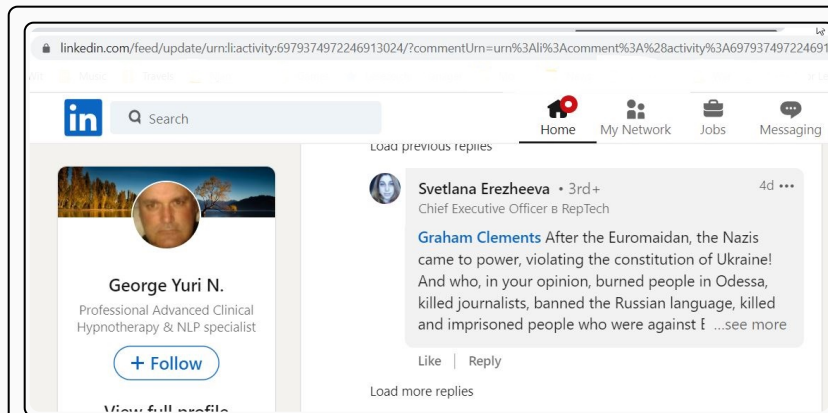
linkedin.com/feed/update/urn:li:activity:6979374972246913024/?commentUrn=urn%3Ali%3Acomment%3A%28activity%3A697937497224691

in Search

Home My Network Jobs Messaging

Load previous replies

Svetlana Erezheeva • 3rd+
Chief Executive Officer в RepTech
4d •••

Graham Clements After the Euromaidan, the Nazis came to power, violating the constitution of Ukraine! And who, in your opinion, burned people in Odessa, killed journalists, banned the Russian language, killed and imprisoned people who were against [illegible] ...see more

Like | Reply

Load more replies

George Yuri N.
Professional Advanced Clinical Hypnotherapy & NLP specialist

+ Follow

View full profile